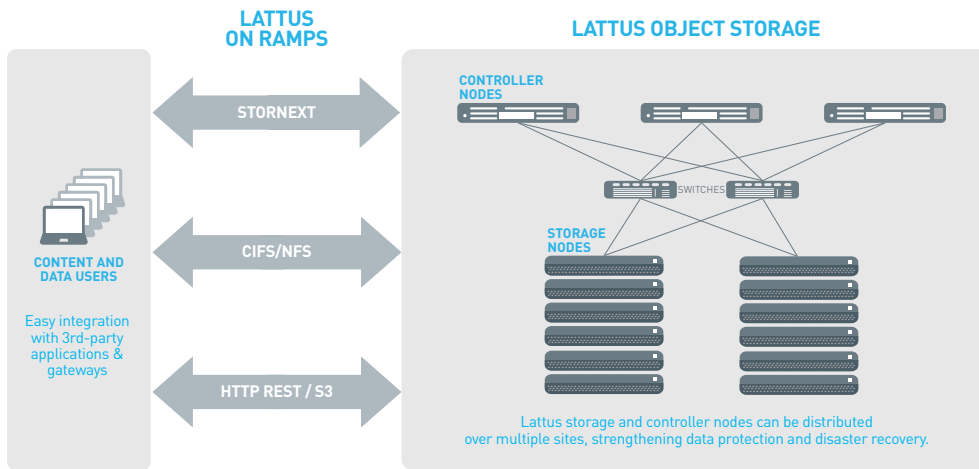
LATTUS ON RAMPS

LATTUS OBJECT STORAGE

CONTENT AND DATA USERS

Easy integration with 3rd-party applications & gateways

STORNEXT

CIFS/NFS

HTTP REST / S3

CONTROLLER NODES

SWITCHES

STORAGE NODES

Lattus storage and controller nodes can be distributed over multiple sites, strengthening data protection and disaster recovery.